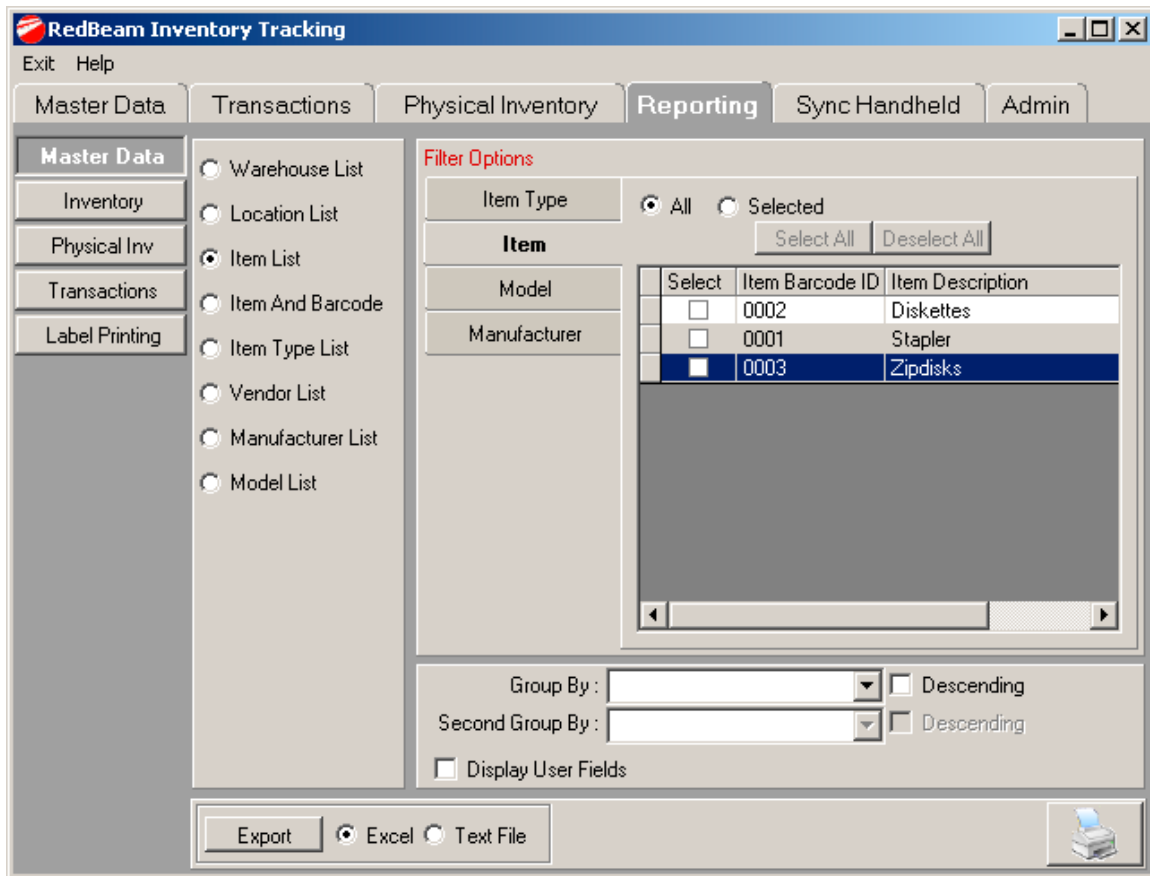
RedBeam Inventory Tracking

Exit Help

Master Data
Transactions
Physical Inventory
Reporting
Sync Handheld
Admin

Master Data
Inventory
Physical Inv
Transactions
Label Printing

Warehouse List
Location List
Item List
Item And Barcode
Item Type List
Vendor List
Manufacturer List
Model List

Filter Options

Item Type
Item
Model
Manufacturer

All Selected

Select All Deselect All

| Select | Item Barcode ID | Item Description |
|---|---|---|
| ☐ | 0002 | Diskettes |
| ☐ | 0001 | Stapler |
| ☐ | 0003 | Zipdisks |

Group By : Descending
Second Group By : Descending
Display User Fields

Export Excel Text File